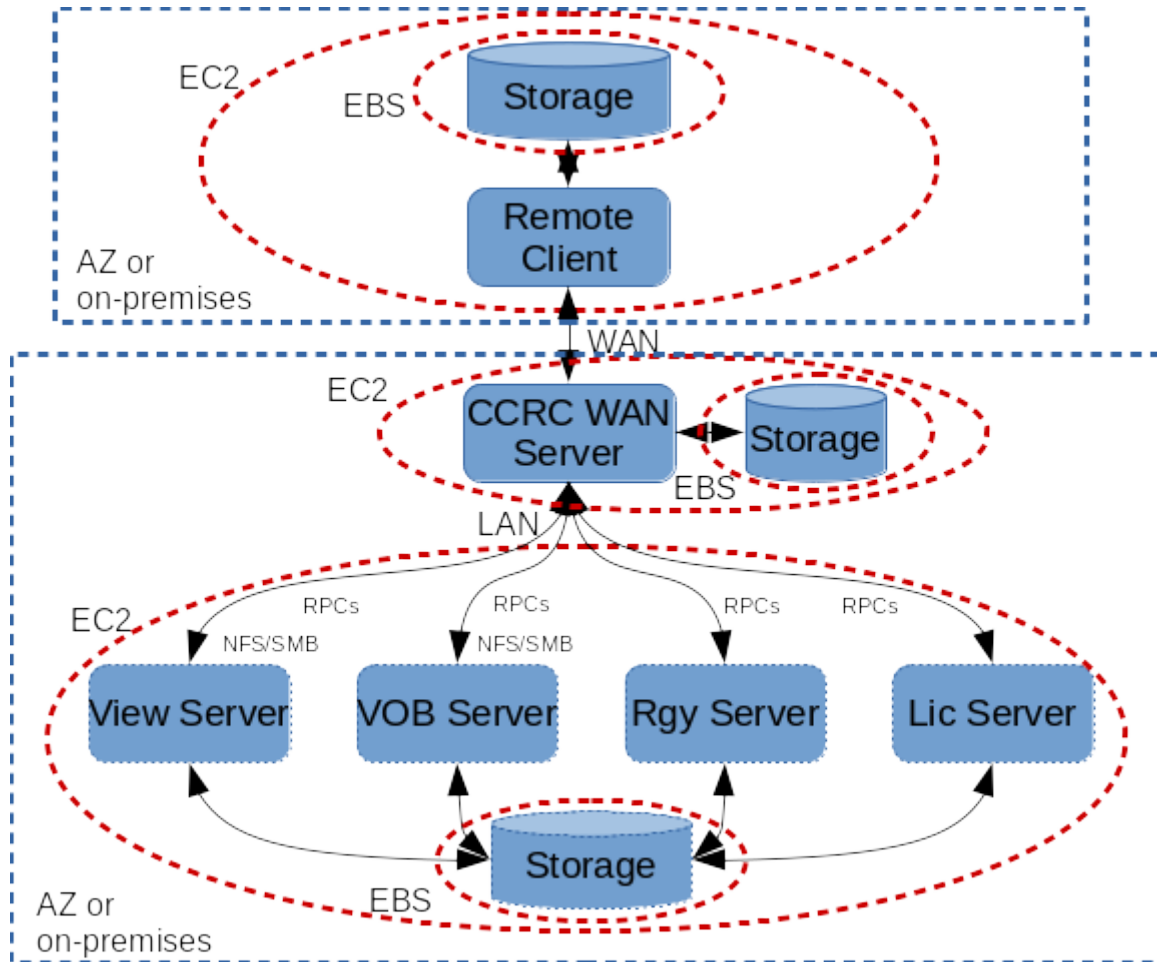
EC2
EBS
Storage
Remote Client
AZ or on-premises
WAN
EC2
CCRC WAN Server
Storage
EBS
LAN
EC2
RPCs
NFS/SMB
RPCs
NFS/SMB
RPCs
RPCs
View Server
VOB Server
Rgy Server
Lic Server
Storage
EBS
AZ or on-premises